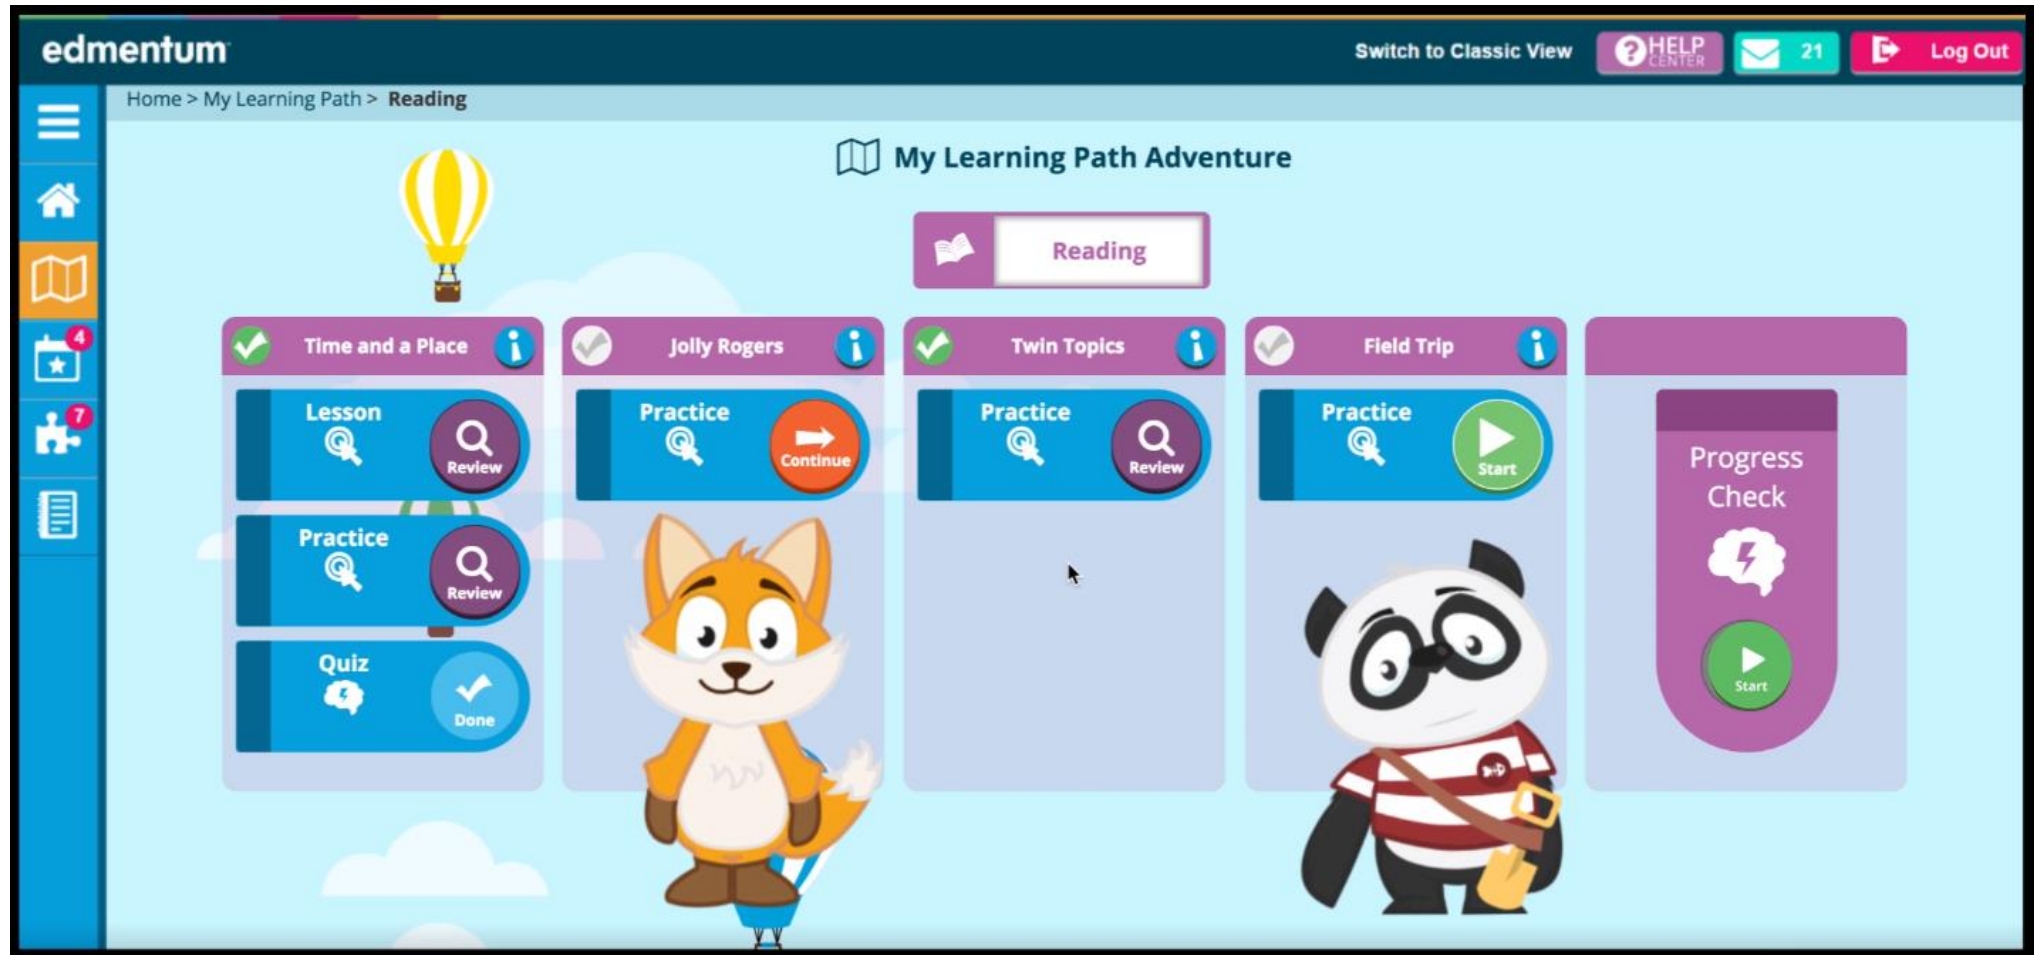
edmentum

Switch to Classic View

HELP CENTER

21

Log Out

4

7

Home > My Learning Path > Reading

My Learning Path Adventure

Reading

Time and a Place

Lesson

Review

Practice

Review

Quiz

Done

Jolly Rogers

Practice

Continue

Twin Topics

Practice

Review

Field Trip

Practice

Start

Progress Check

Start